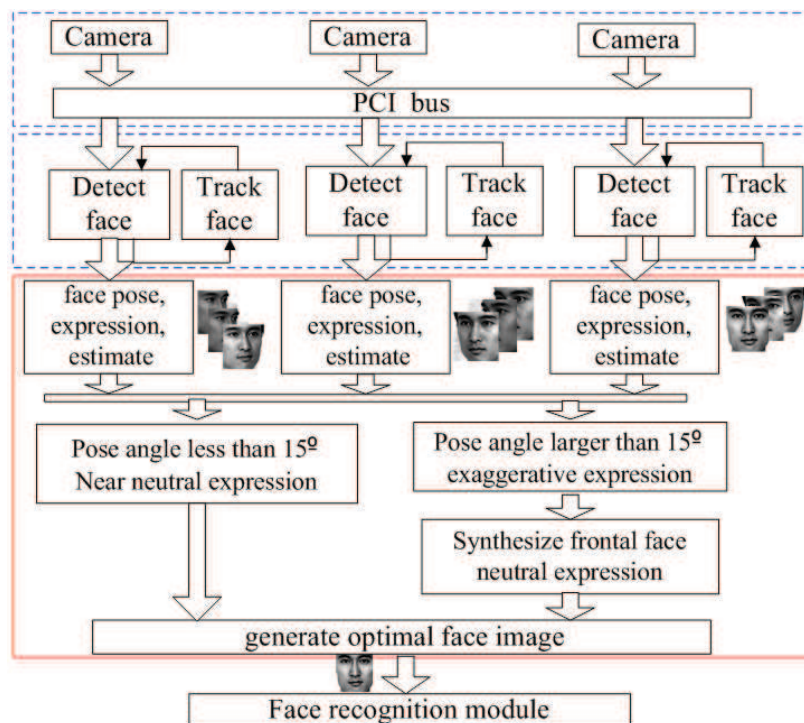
Camera

Camera

Camera

PCI bus

Detect face

Track face

Detect face

Track face

Detect face

Track face

face pose, expression, estimate

face pose, expression, estimate

face pose, expression, estimate

Pose angle less than 15º
Near neutral expression

Pose angle larger than 15º
exaggerative expression

Synthesize frontal face
neutral expression

generate optimal face image

Face recognition module